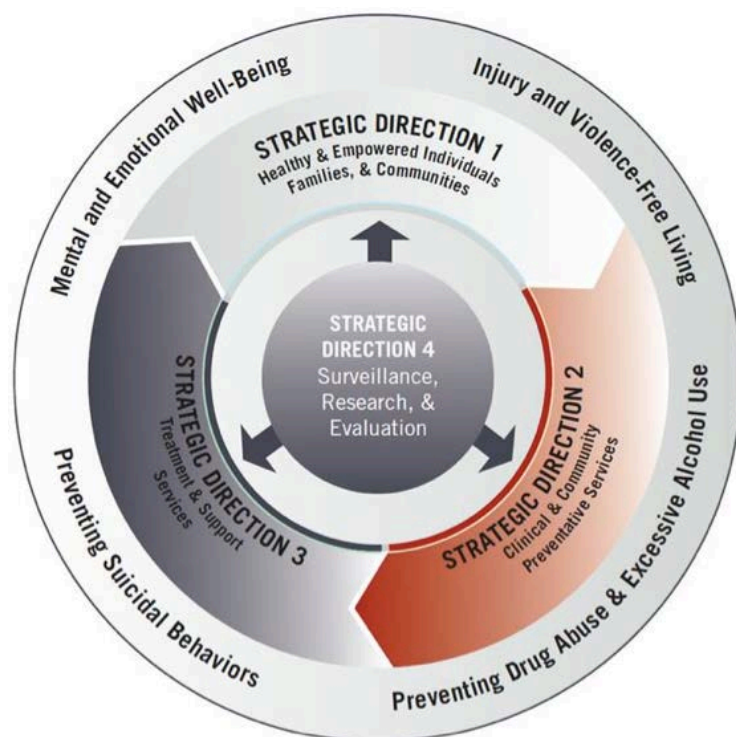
Mental and Emotional Well-Being

Injury and Violence-Free Living

STRATEGIC DIRECTION 1
Healthy & Empowered Individuals
Families, & Communities

STRATEGIC DIRECTION 4
Surveillance, Research, & Evaluation

STRATEGIC DIRECTION 3
Treatment & Support Services

STRATEGIC DIRECTION 2
Clinical & Community Preventative Services

Preventing Drug Abuse & Excessive Alcohol Use

Preventing Suicidal Behaviors